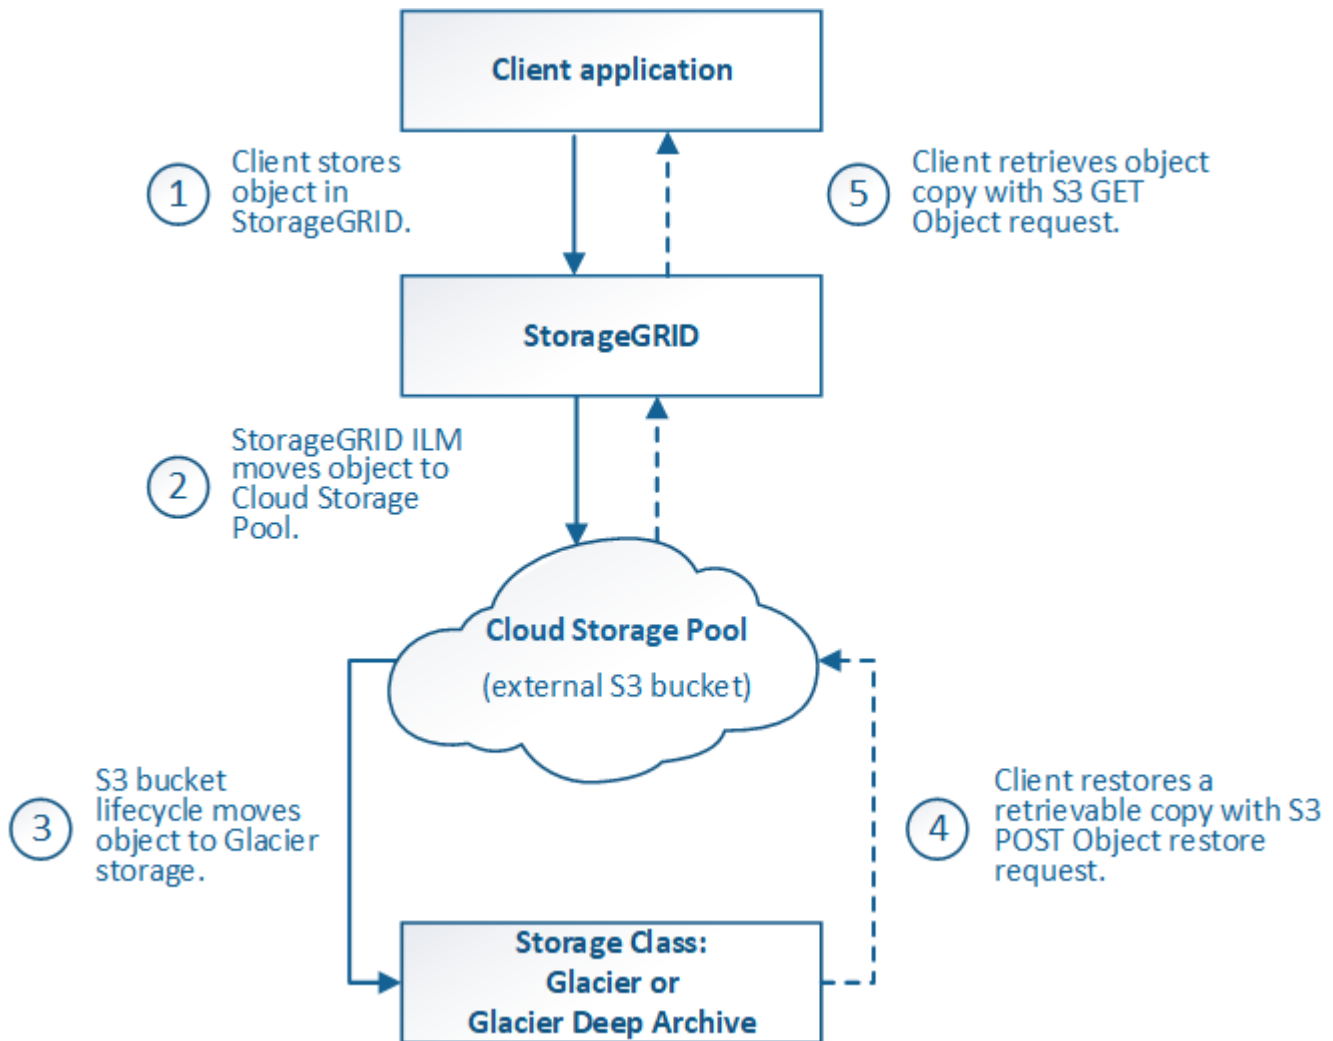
Client application

1 Client stores object in StorageGRID.

5 Client retrieves object copy with S3 GET Object request.

StorageGRID

2 StorageGRID ILM moves object to Cloud Storage Pool.

Cloud Storage Pool
(external S3 bucket)

3 S3 bucket lifecycle moves object to Glacier storage.

4 Client restores a retrievable copy with S3 POST Object restore request.

Storage Class:
Glacier or
Glacier Deep Archive